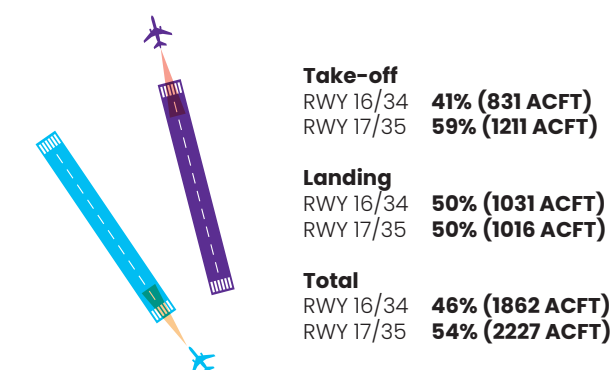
**Take-off**
RWY 16/34 **41% (831 ACFT)**
RWY 17/35 **59% (1211 ACFT)**

**Landing**
RWY 16/34 **50% (1031 ACFT)**
RWY 17/35 **50% (1016 ACFT)**

**Total**
RWY 16/34 **46% (1862 ACFT)**
RWY 17/35 **54% (2227 ACFT)**